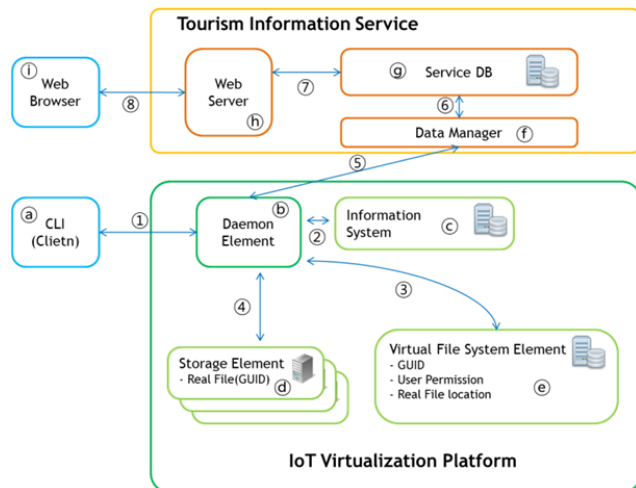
Tourism Information Service

ⓘ Web Browser

⑧

Web Server ⓗ

⑦

ⓖ Service DB

⑥

Data Manager ⓕ

⑤

ⓐ CLI (Clietn)

①

Daemon Element ⓑ

②

Information System ⓒ

③

④

Storage Element
- Real File(GUID) ⓓ

Virtual File System Element
- GUID
- User Permission
- Real File location ⓔ

IoT Virtualization Platform